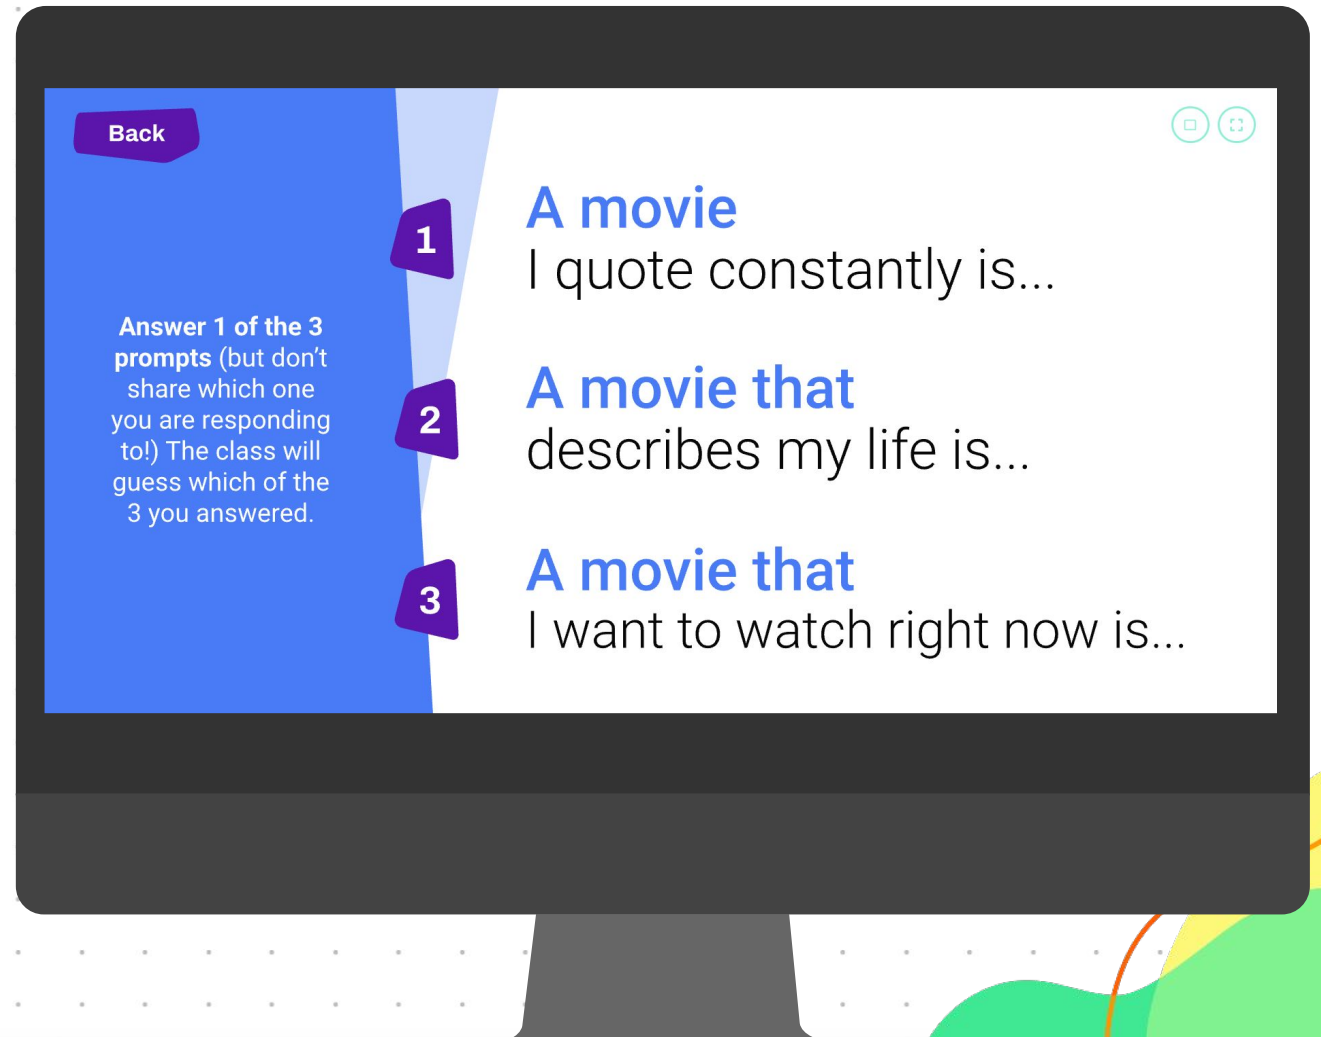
Back

Answer 1 of the 3 prompts (but don't share which one you are responding to!) The class will guess which of the 3 you answered.

1

A movie
I quote constantly is...

2

A movie that
describes my life is...

3

A movie that
I want to watch right now is...